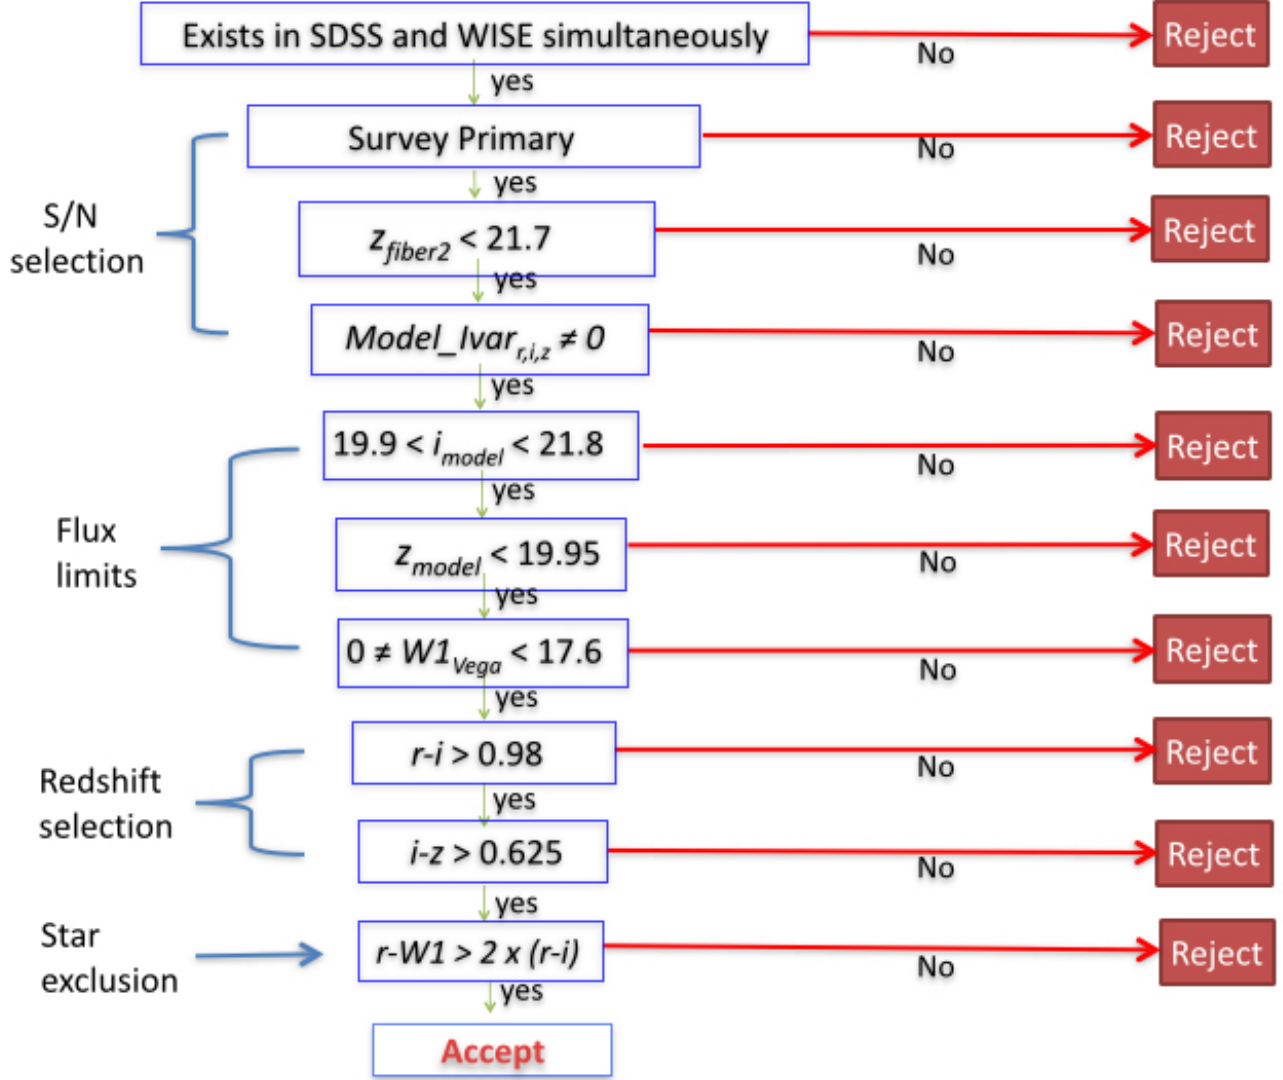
Exists in SDSS and WISE simultaneously
No
Reject
yes

S/N selection

Survey Primary
No
Reject
yes

$z_{fiber2} < 21.7$
No
Reject
yes

$Model\_Ivar_{r,i,z} \neq 0$
No
Reject
yes

Flux limits

$19.9 < i_{model} < 21.8$
No
Reject
yes

$z_{model} < 19.95$
No
Reject
yes

$0 \neq W1_{Vega} < 17.6$
No
Reject
yes

Redshift selection

$r\text{-}i > 0.98$
No
Reject
yes

$i\text{-}z > 0.625$
No
Reject
yes

Star exclusion

$r\text{-}W1 > 2 \times (r\text{-}i)$
No
Reject
yes

Accept